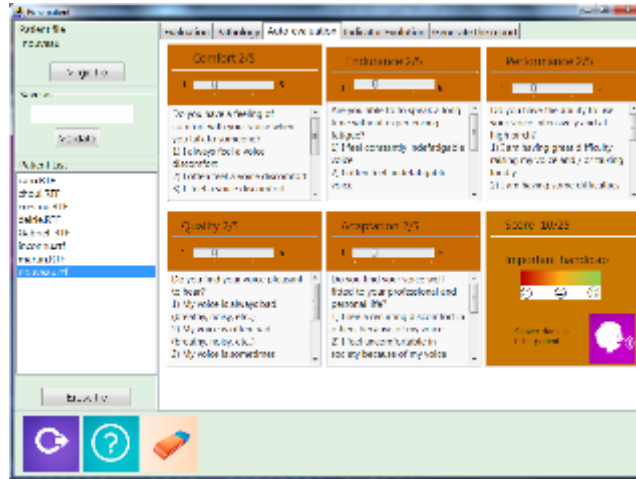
Patient file
Nouveau

Search

Patient list

Comfort 2/5

Do you have a feeling of discomfort ... your voice ... talk to someone?
1) I always feel a voice discomfort
2) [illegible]
3) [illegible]

Endurance 2/5

Are you able to speak a long time without experiencing fatigue?
1) I feel constantly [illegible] voice
2) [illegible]

Performance 2/5

Do you have the ability to use your voice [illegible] high and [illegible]?
1) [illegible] having great difficulty making my voice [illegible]
2) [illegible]

Quality 2/5

Do you find your voice pleasant to hear?
1) My voice is always bad (breathy, noisy, etc.)
2) My voice is often bad (breathy, noisy, etc.)
3) My voice is sometimes

Adaptation 2/5

Do you find your voice well fitted to your professional and personal life?
1) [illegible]
2) I feel uncomfortable in society because of my voice

Score 10/25

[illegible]